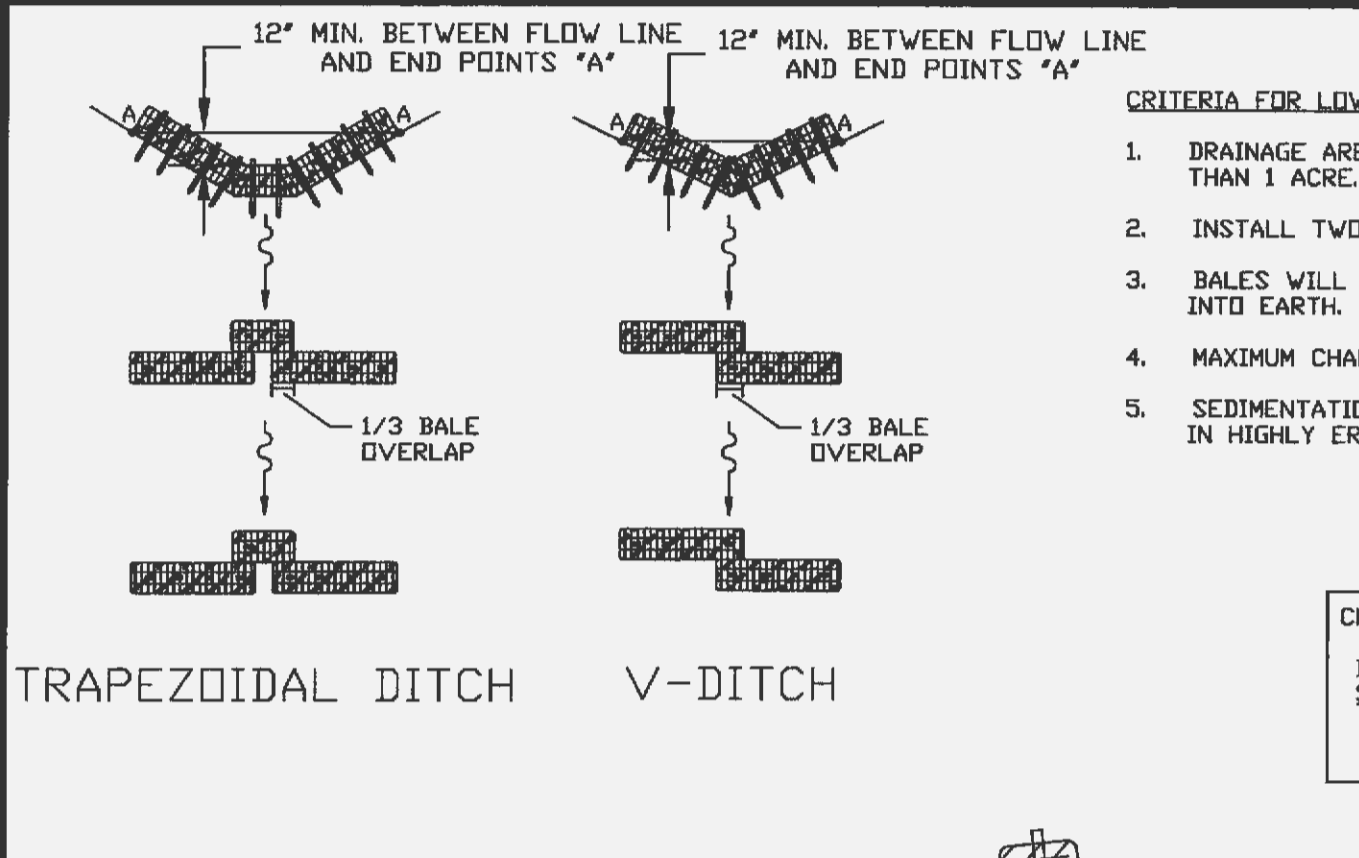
12" MIN. BETWEEN FLOW LINE AND END POINTS "A"

A A

1/3 BALE OVERLAP

TRAPEZOIDAL DITCH

12" MIN. BETWEEN FLOW LINE AND END POINTS "A"

A A

1/3 BALE OVERLAP

V-DITCH

CRITERIA FOR LOW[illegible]

1. DRAINAGE ARE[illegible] THAN 1 ACRE.

2. INSTALL TWO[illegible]

3. BALES WILL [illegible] INTO EARTH.

4. MAXIMUM CHA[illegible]

5. SEDIMENTATIO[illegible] IN HIGHLY ER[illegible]

CI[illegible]

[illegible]